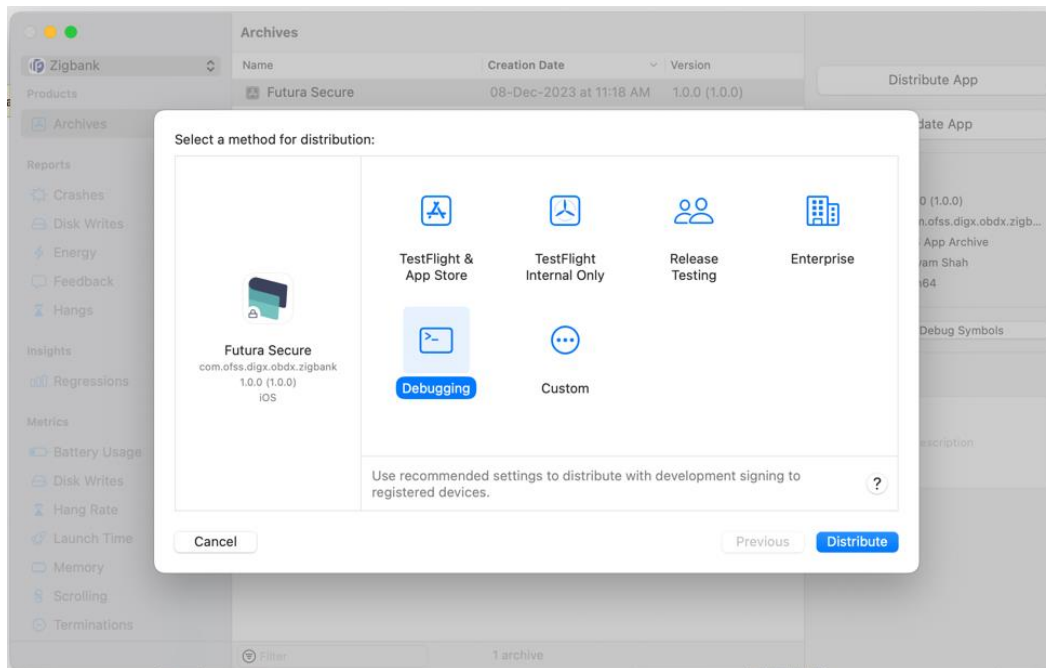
Zigbank
Products
Archives
Reports
Crashes
Disk Writes
Energy
Feedback
Hangs
Insights
Regressions
Metrics
Battery Usage
Disk Writes
Hang Rate
Launch Time
Memory
Scrolling
Terminations

Archives

| Name | Creation Date | Version |
|---|---|---|
| Futura Secure | 08-Dec-2023 at 11:18 AM | 1.0.0 (1.0.0) |

Filter
1 archive

Distribute App
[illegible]date App
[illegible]0 (1.0.0)
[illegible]n.ofss.digx.obdx.zigb...
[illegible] App Archive
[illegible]vam Shah
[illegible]64
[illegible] Debug Symbols
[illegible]scription

Select a method for distribution:

Futura Secure
com.ofss.digx.obdx.zigbank
1.0.0 (1.0.0)
iOS

TestFlight & App Store
TestFlight Internal Only
Release Testing
Enterprise
Debugging
Custom

Use recommended settings to distribute with development signing to registered devices.
?

Cancel
Previous
Distribute